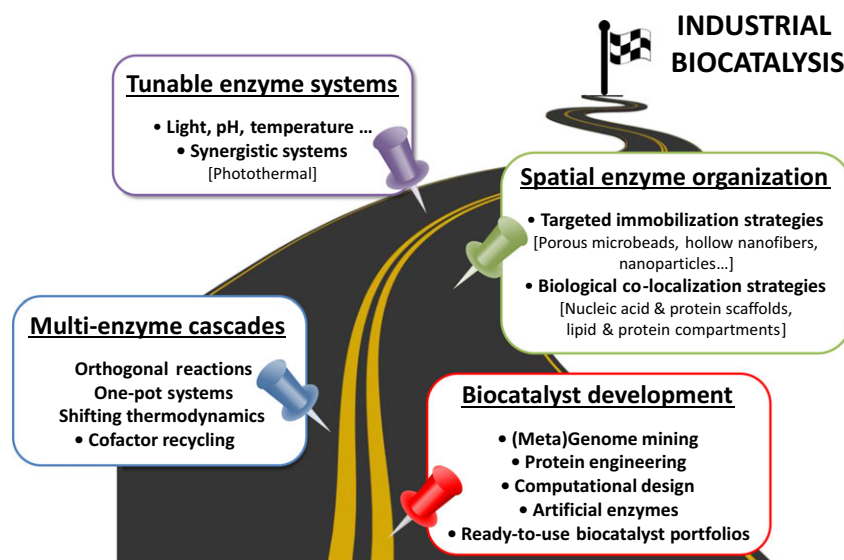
INDUSTRIAL BIOCATALYSIS

Tunable enzyme systems

• Light, pH, temperature …
• Synergistic systems
[Photothermal]

Spatial enzyme organization

• Targeted immobilization strategies
[Porous microbeads, hollow nanofibers, nanoparticles…]
• Biological co-localization strategies
[Nucleic acid & protein scaffolds, lipid & protein compartments]

Multi-enzyme cascades

Orthogonal reactions
One-pot systems
Shifting thermodynamics
• Cofactor recycling

Biocatalyst development

• (Meta)Genome mining
• Protein engineering
• Computational design
• Artificial enzymes
• Ready-to-use biocatalyst portfolios